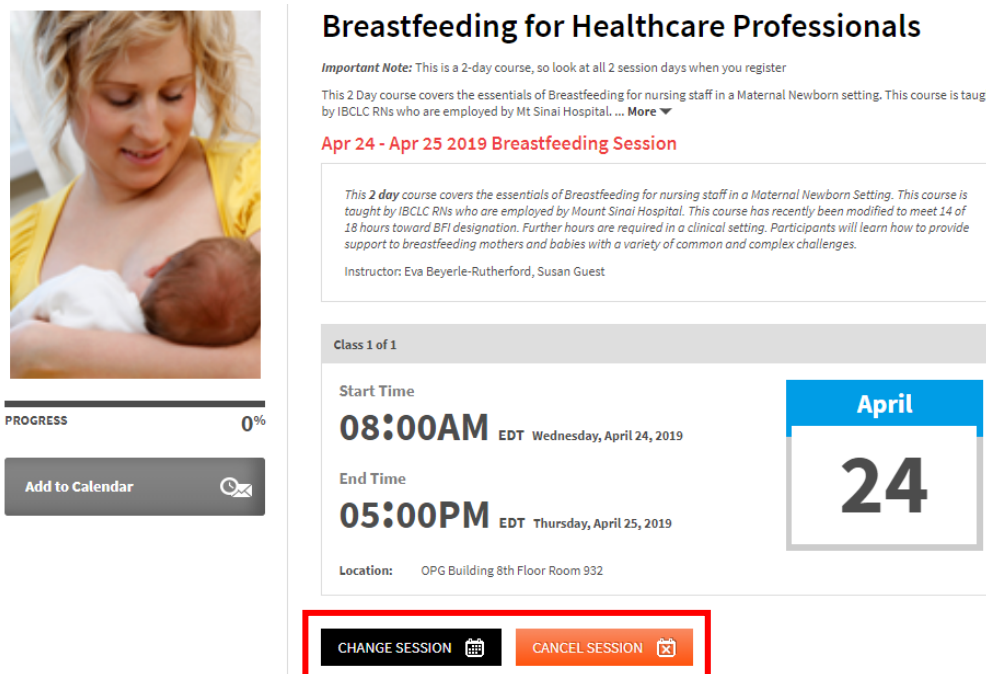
PROGRESS 0%

Add to Calendar

Breastfeeding for Healthcare Professionals

*Important Note:* This is a 2-day course, so look at all 2 session days when you register

This 2 Day course covers the essentials of Breastfeeding for nursing staff in a Maternal Newborn setting. This course is taug by IBCLC RNs who are employed by Mt Sinai Hospital. ... More

Apr 24 - Apr 25 2019 Breastfeeding Session

*This **2 day** course covers the essentials of Breastfeeding for nursing staff in a Maternal Newborn Setting. This course is taught by IBCLC RNs who are employed by Mount Sinai Hospital. This course has recently been modified to meet 14 of 18 hours toward BFI designation. Further hours are required in a clinical setting. Participants will learn how to provide support to breastfeeding mothers and babies with a variety of common and complex challenges.*

Instructor: Eva Beyerle-Rutherford, Susan Guest

Class 1 of 1

Start Time
08:00AM EDT Wednesday, April 24, 2019

End Time
05:00PM EDT Thursday, April 25, 2019

April
24

Location: OPG Building 8th Floor Room 932

CHANGE SESSION

CANCEL SESSION